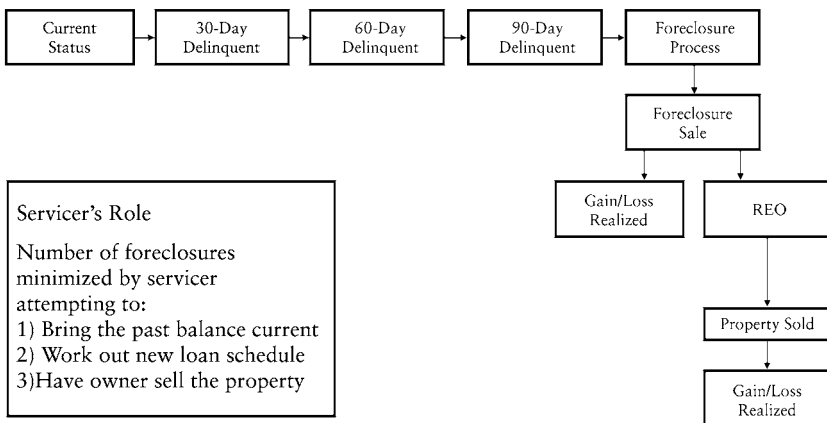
Current Status

30-Day Delinquent

60-Day Delinquent

90-Day Delinquent

Foreclosure Process

Foreclosure Sale

Gain/Loss Realized

REO

Property Sold

Gain/Loss Realized

Servicer's Role

Number of foreclosures minimized by servicer attempting to:
1) Bring the past balance current
2) Work out new loan schedule
3)Have owner sell the property